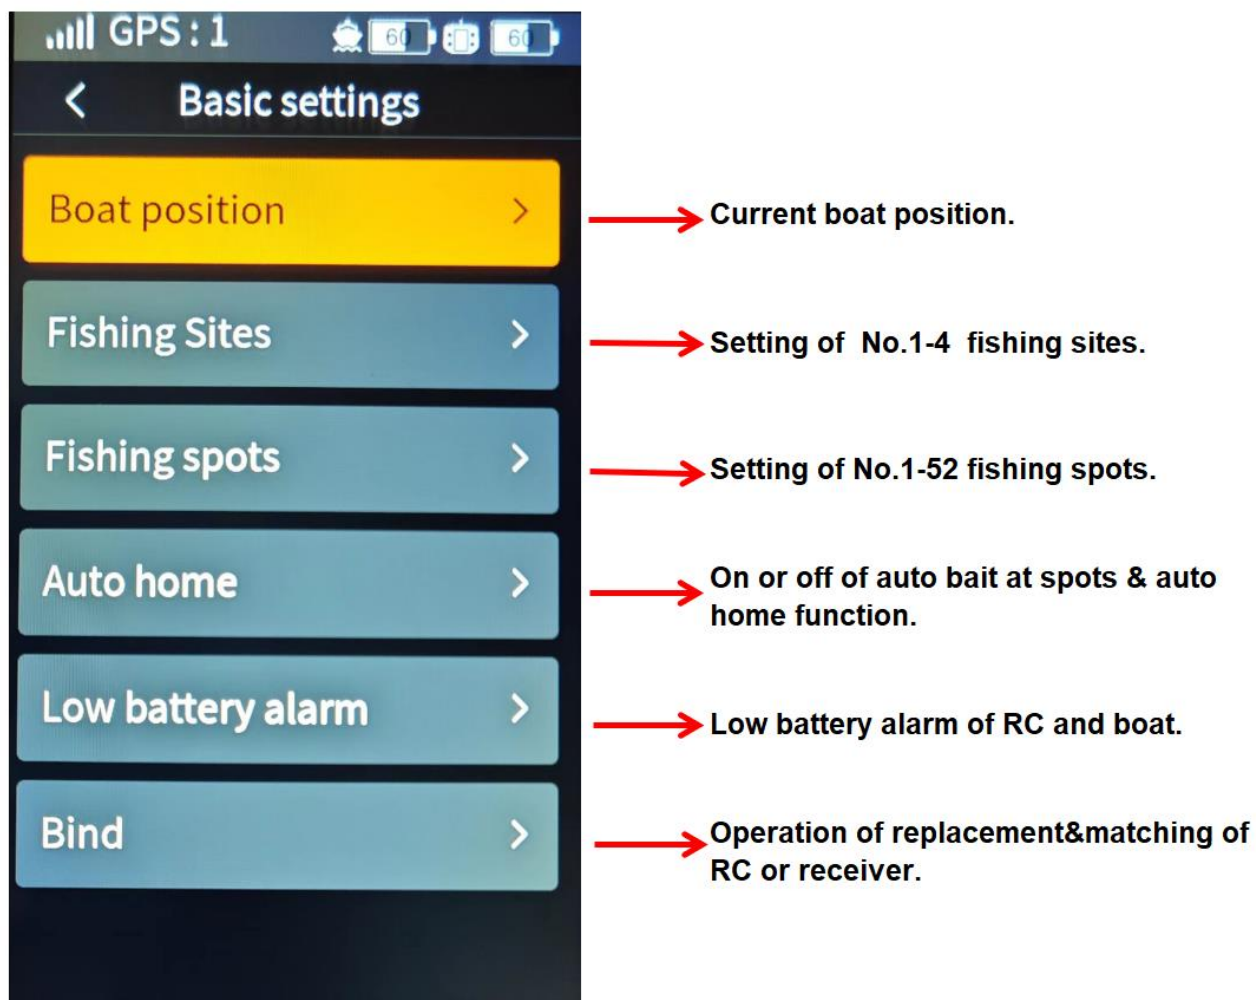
GPS : 1 60 60

<
Basic settings

Boat position >
Current boat position.

Fishing Sites >
Setting of No.1-4 fishing sites.

Fishing spots >
Setting of No.1-52 fishing spots.

Auto home >
On or off of auto bait at spots & auto home function.

Low battery alarm >
Low battery alarm of RC and boat.

Bind >
Operation of replacement&matching of RC or receiver.